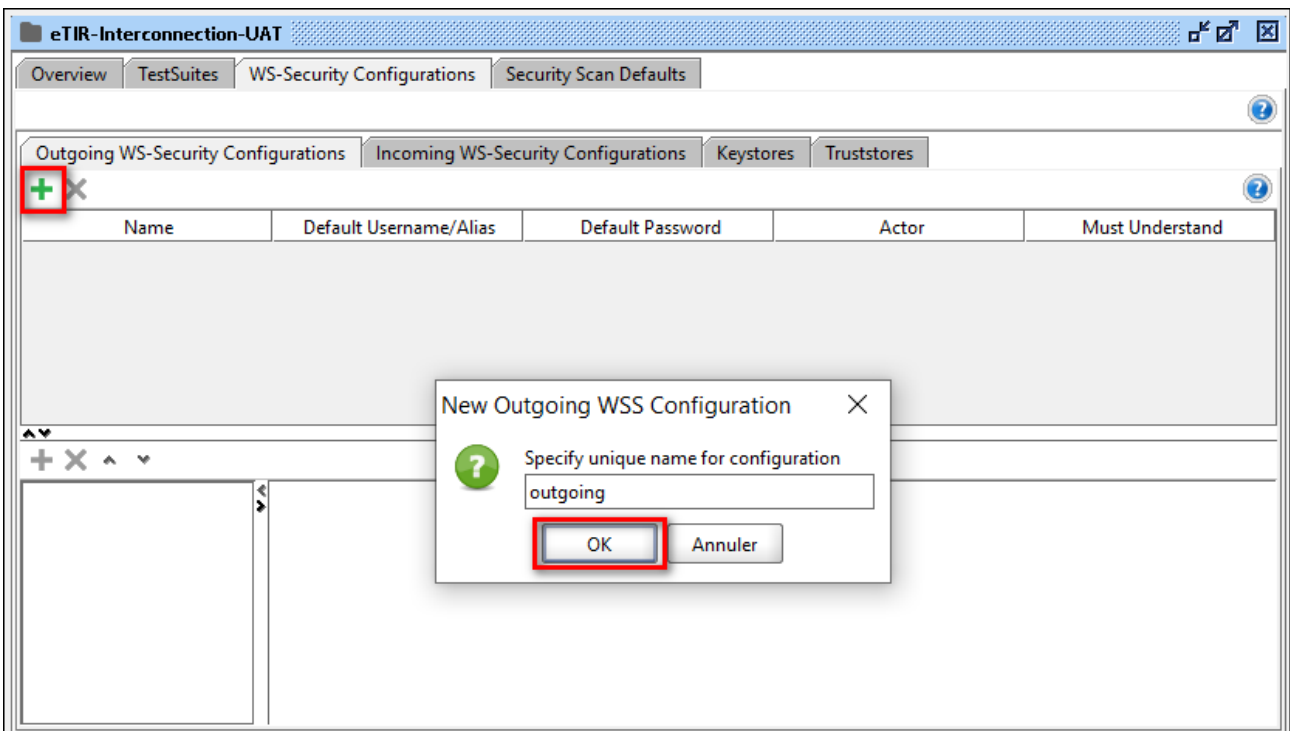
eTIR-Interconnection-UAT

Overview | TestSuites | WS-Security Configurations | Security Scan Defaults

Outgoing WS-Security Configurations | Incoming WS-Security Configurations | Keystores | Truststores

| Name | Default Username/Alias | Default Password | Actor | Must Understand |
|---|---|---|---|---|

New Outgoing WSS Configuration

Specify unique name for configuration

outgoing

OK

Annuler